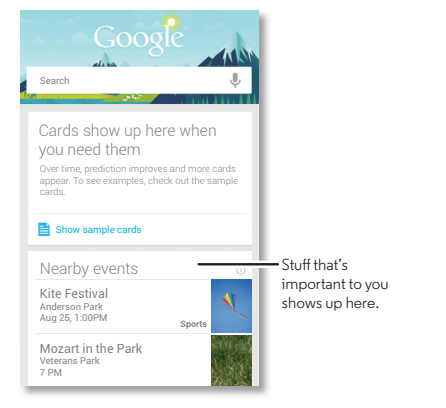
Google

Search

Cards show up here when you need them

Over time, prediction improves and more cards appear. To see examples, check out the sample cards.

Show sample cards

Nearby events

Kite Festival
Anderson Park
Aug 25, 1:00PM

Sports

Mozart in the Park
Veterans Park
7 PM

Stuff that's important to you shows up here.